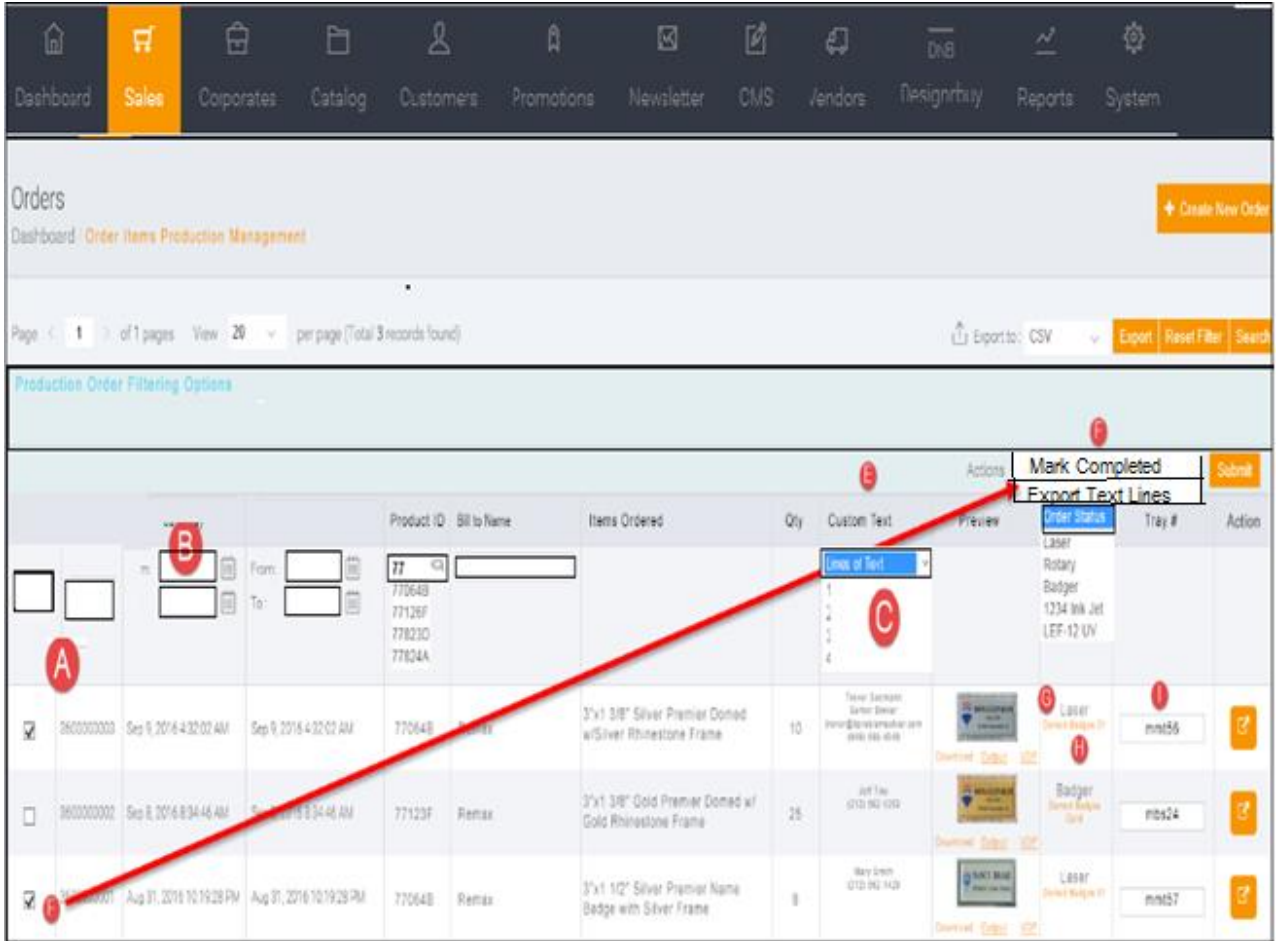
Dashboard Sales Corporates Catalog Customers Promotions Newsletter CMS Vendors Designrbuy Reports System

DNB

Orders

Dashboard / Order Items Production Management

+ Create New Order

Page < 1 > of 1 pages View 20 per page (Total 3 records found)

Export to: CSV Export Reset Filter Search

Production Order Filtering Options

F

Actions Mark Completed Export Text Lines Submit

E

| | | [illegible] | | Product ID | Bill to Name | Items Ordered | Qty | Custom Text | Preview | Order Status | Tray # | Action |
|---|---|---|---|---|---|---|---|---|---|---|---|---|
| | | B m: | From: To: | 77 77064B 77126F 77823D 77824A | | | | Lines of Text 1 2 3 4 C | | Order Status Laser Rotary Badger 1234 Ink Jet LEF-12 UV | | |
| A ☑ | 3600000003 | Sep 9, 2016 4:32:02 AM | Sep 9, 2016 4:32:02 AM | 77064B | Remax | 3"x1 3/8" Silver Premier Domed w/Silver Rhinestone Frame | 10 | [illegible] | Download Detail PDF | G Laser H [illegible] | I mnt56 | |
| ☐ | 3600000002 | Sep 8, 2016 8:34:46 AM | Sep 8, 2016 8:34:46 AM | 77123F | Remax | 3"x1 3/8" Gold Premier Domed w/ Gold Rhinestone Frame | 25 | Jeff Tau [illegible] | Download Detail PDF | Badger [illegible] | mbs24 | |
| ☑ F | 3600000001 | Aug 31, 2016 10:19:28 PM | Aug 31, 2016 10:19:28 PM | 77064B | Remax | 3"x1 1/2" Silver Premier Name Badge with Silver Frame | 8 | Mary Smith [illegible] | Download Detail PDF | Laser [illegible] | mnt57 | |